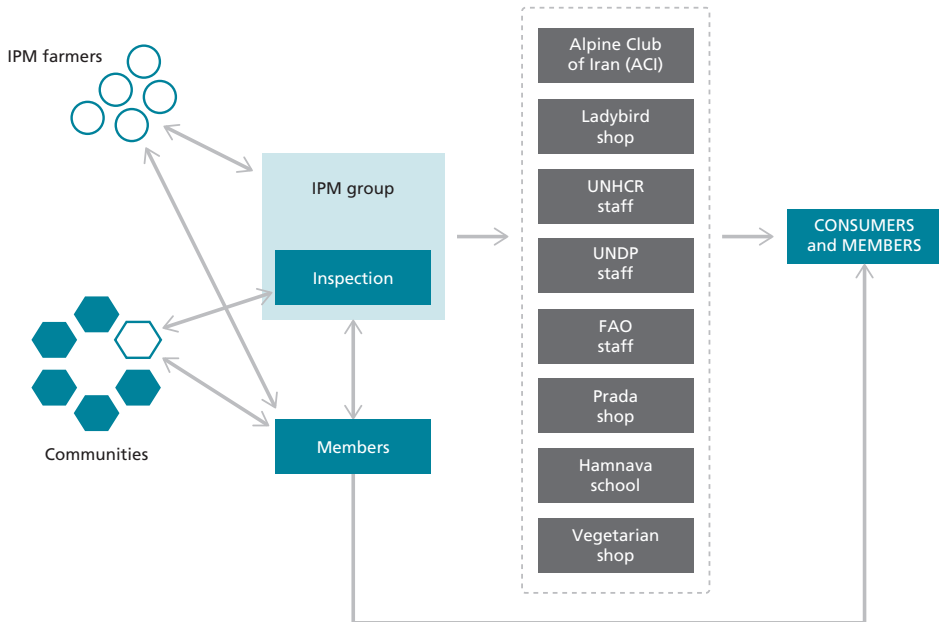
IPM farmers

IPM group

Inspection

Communities

Members

Alpine Club of Iran (ACI)

Ladybird shop

UNHCR staff

UNDP staff

FAO staff

Prada shop

Hamnava school

Vegetarian shop

CONSUMERS and MEMBERS